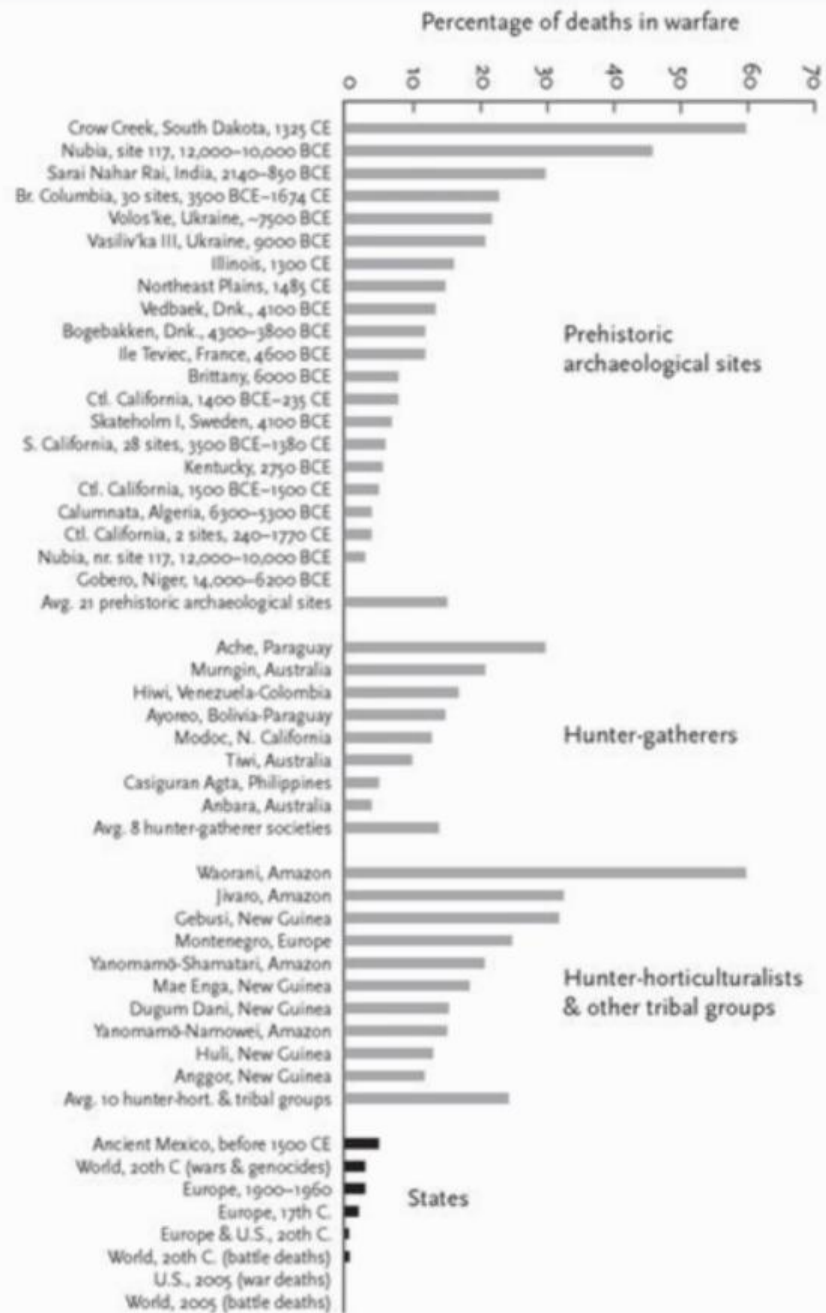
Percentage of deaths in warfare

0
10
20
30
40
50
60
70

Crow Creek, South Dakota, 1325 CE
Nubia, site 117, 12,000–10,000 BCE
Sarai Nahar Rai, India, 2140–850 BCE
Br. Columbia, 30 sites, 3500 BCE–1674 CE
Volos'ke, Ukraine, ~7500 BCE
Vasiliv'ka III, Ukraine, 9000 BCE
Illinois, 1300 CE
Northeast Plains, 1485 CE
Vedbaek, Dnk., 4100 BCE
Bogebakken, Dnk., 4300–3800 BCE
Ile Teviec, France, 4600 BCE
Brittany, 6000 BCE
Ctl. California, 1400 BCE–235 CE
Skateholm I, Sweden, 4100 BCE
S. California, 28 sites, 3500 BCE–1380 CE
Kentucky, 2750 BCE
Ctl. California, 1500 BCE–1500 CE
Calumnata, Algeria, 6300–5300 BCE
Ctl. California, 2 sites, 240–1770 CE
Nubia, nr. site 117, 12,000–10,000 BCE
Gobero, Niger, 14,000–6200 BCE
Avg. 21 prehistoric archaeological sites

Prehistoric archaeological sites

Ache, Paraguay
Murngin, Australia
Hiwi, Venezuela-Colombia
Ayoreo, Bolivia-Paraguay
Modoc, N. California
Tiwi, Australia
Casiguran Agta, Philippines
Anbara, Australia
Avg. 8 hunter-gatherer societies

Hunter-gatherers

Waorani, Amazon
Jivaro, Amazon
Gebusi, New Guinea
Montenegro, Europe
Yanomamö-Shamatari, Amazon
Mae Enga, New Guinea
Dugum Dani, New Guinea
Yanomamö-Namowei, Amazon
Huli, New Guinea
Anggor, New Guinea
Avg. 10 hunter-hort. & tribal groups

Hunter-horticulturalists & other tribal groups

Ancient Mexico, before 1500 CE
World, 20th C (wars & genocides)
Europe, 1900–1960
Europe, 17th C.
Europe & U.S., 20th C.
World, 20th C. (battle deaths)
U.S., 2005 (war deaths)
World, 2005 (battle deaths)

States